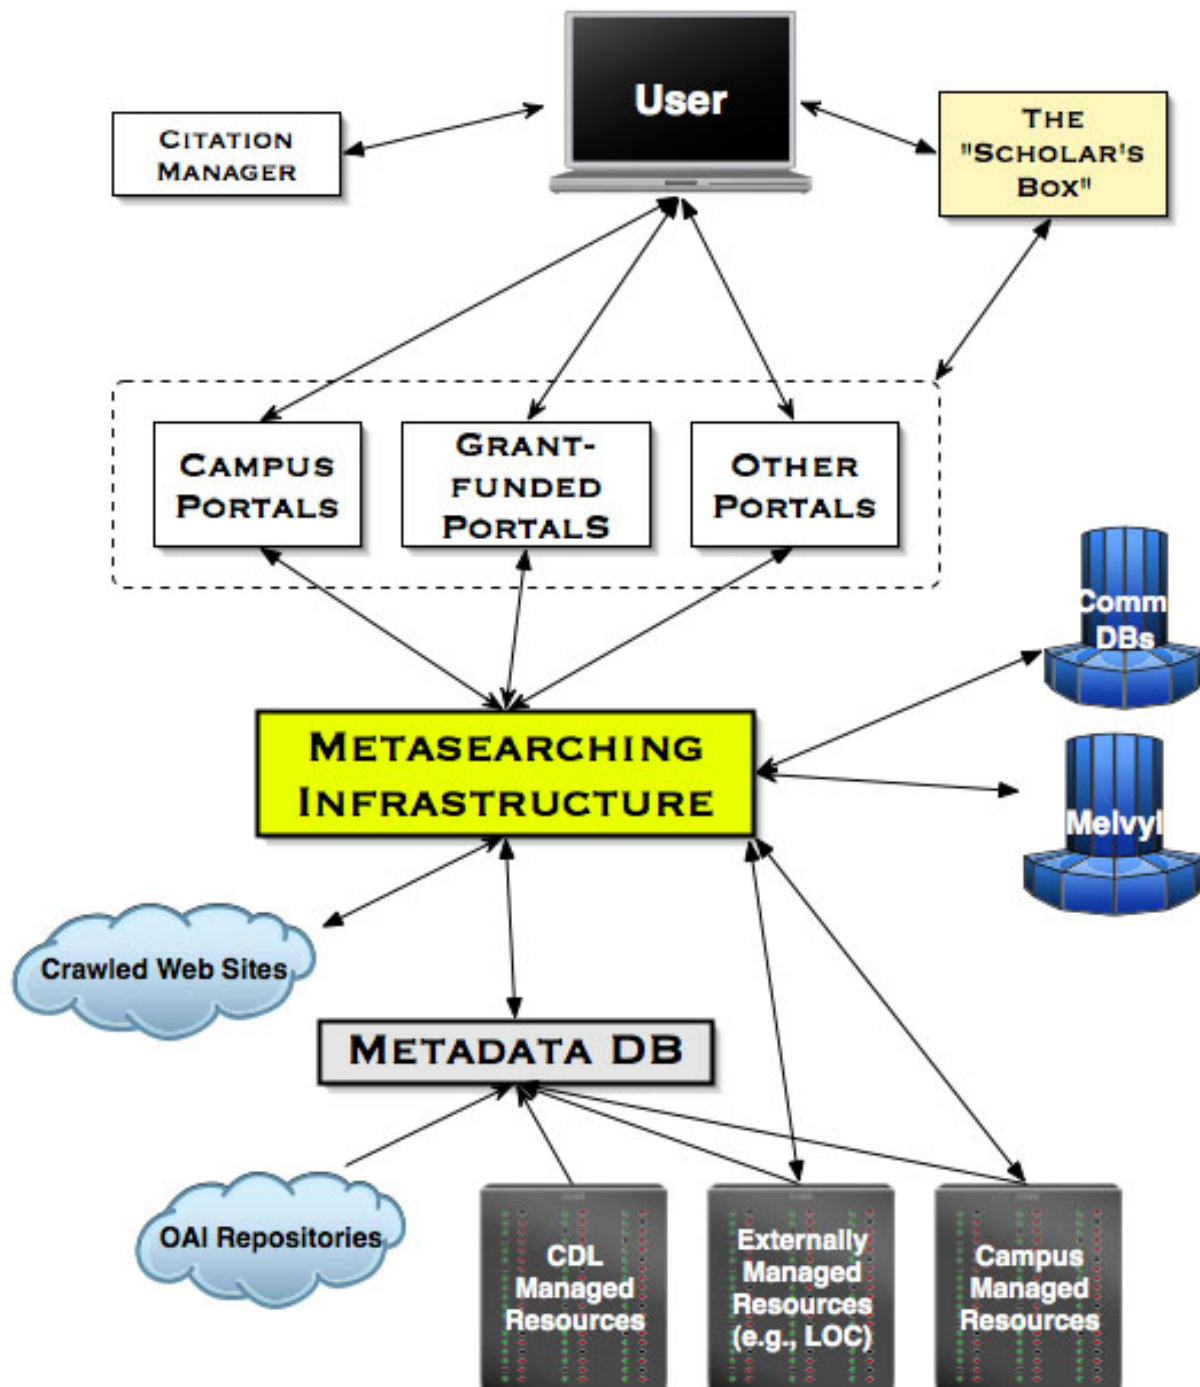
User

Citation Manager

The "Scholar's Box"

Campus Portals

Grant-funded Portals

Other Portals

Comm DBs

Metasearching Infrastructure

Melvyl

Crawled Web Sites

Metadata DB

OAI Repositories

CDL Managed Resources

Externally Managed Resources (e.g., LOC)

Campus Managed Resources